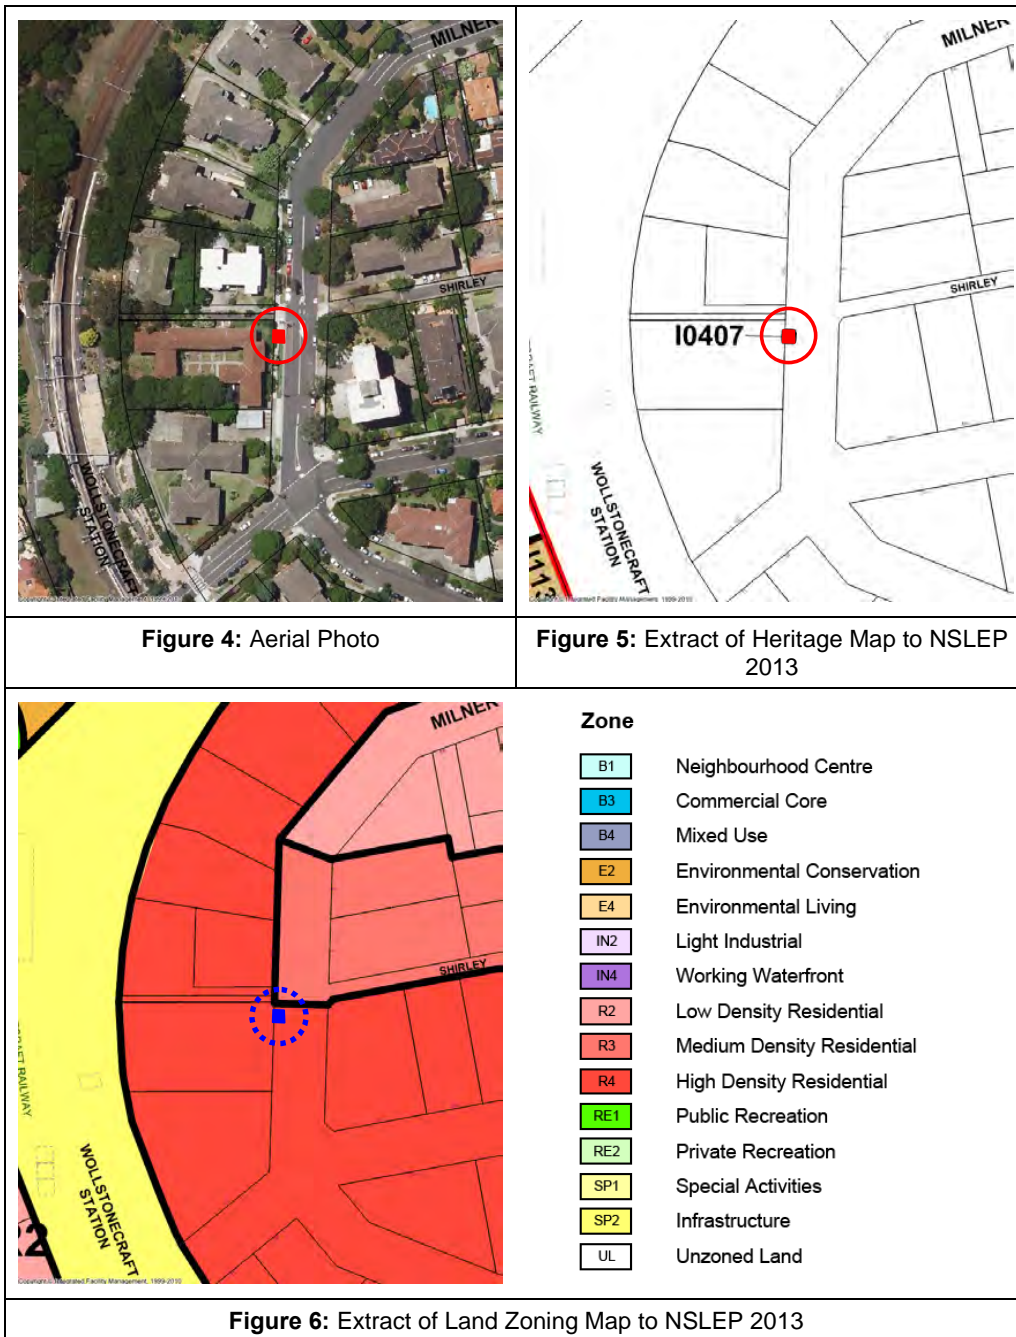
MILNER

SHIRLEY

WOLLSTONECRAFT STATION

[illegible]

MILNER

I0407

SHIRLEY

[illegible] RAILWAY

WOLLSTONECRAFT STATION

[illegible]

**Figure 4:** Aerial Photo

**Figure 5:** Extract of Heritage Map to NSLEP 2013

MILNER

SHIRLEY

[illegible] RAILWAY

WOLLSTONECRAFT STATION

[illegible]

**Zone**

| | |
|---|---|
| B1 | Neighbourhood Centre |
| B3 | Commercial Core |
| B4 | Mixed Use |
| E2 | Environmental Conservation |
| E4 | Environmental Living |
| IN2 | Light Industrial |
| IN4 | Working Waterfront |
| R2 | Low Density Residential |
| R3 | Medium Density Residential |
| R4 | High Density Residential |
| RE1 | Public Recreation |
| RE2 | Private Recreation |
| SP1 | Special Activities |
| SP2 | Infrastructure |
| UL | Unzoned Land |

**Figure 6:** Extract of Land Zoning Map to NSLEP 2013